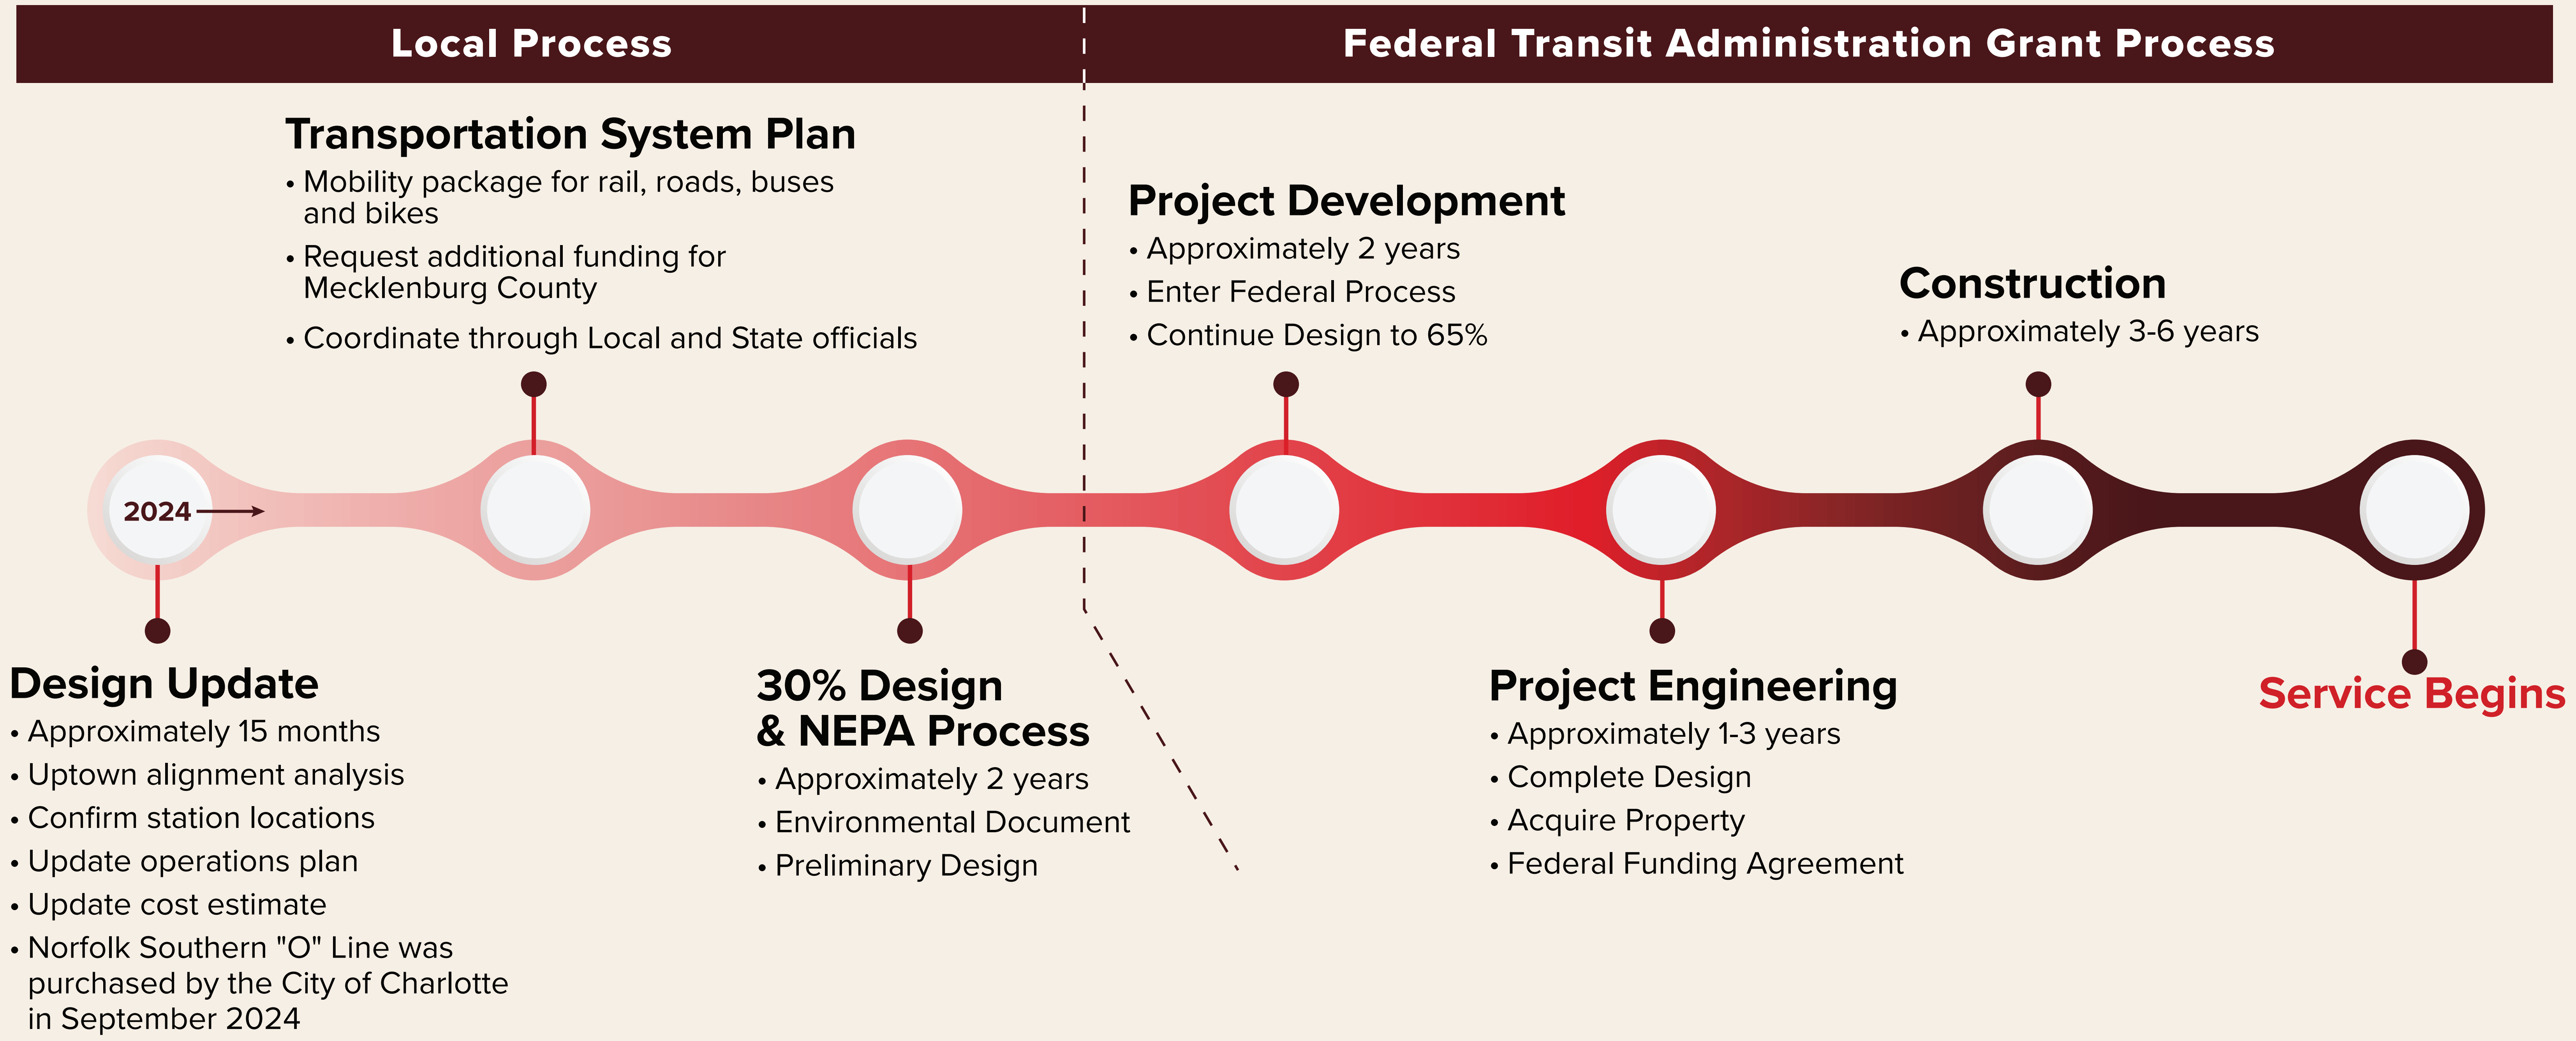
Local Process

Federal Transit Administration Grant Process

Transportation System Plan
• Mobility package for rail, roads, buses and bikes
• Request additional funding for Mecklenburg County
• Coordinate through Local and State officials

Project Development
• Approximately 2 years
• Enter Federal Process
• Continue Design to 65%

Construction
• Approximately 3-6 years

2024

Design Update
• Approximately 15 months
• Uptown alignment analysis
• Confirm station locations
• Update operations plan
• Update cost estimate
• Norfolk Southern "O" Line was purchased by the City of Charlotte in September 2024

30% Design & NEPA Process
• Approximately 2 years
• Environmental Document
• Preliminary Design

Project Engineering
• Approximately 1-3 years
• Complete Design
• Acquire Property
• Federal Funding Agreement

Service Begins